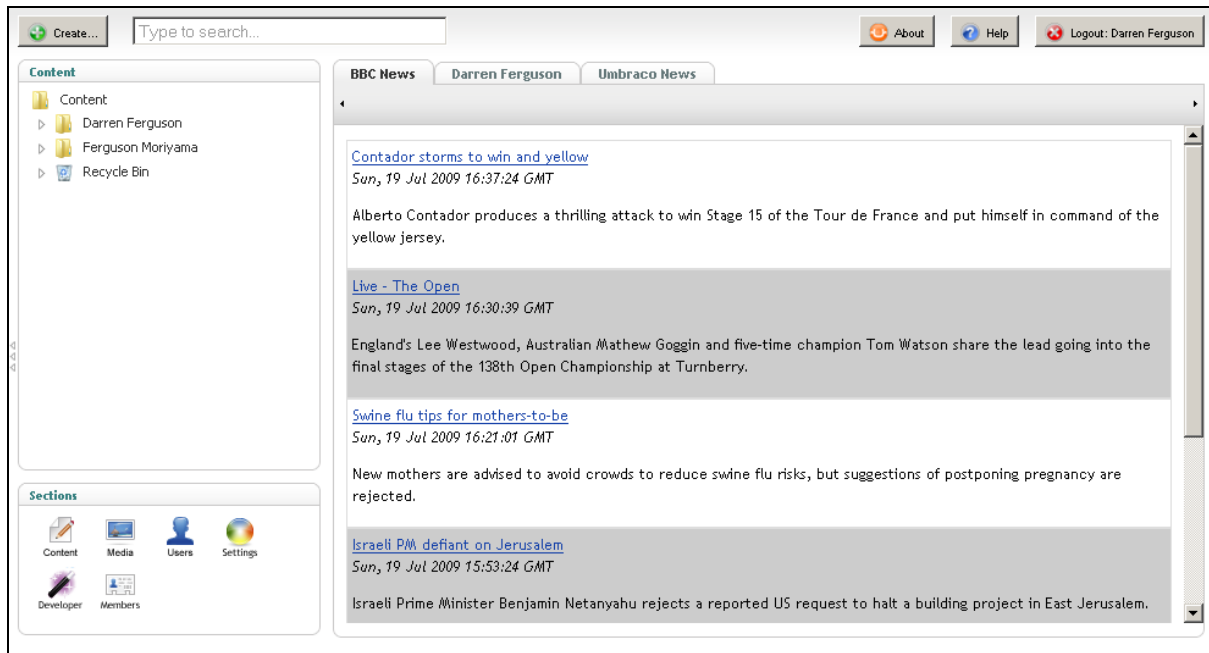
Create... Type to search...

About Help Logout: Darren Ferguson

Content

Content
Darren Ferguson
Ferguson Moriyama
Recycle Bin

Sections

Content Media Users Settings
Developer Members

BBC News | Darren Ferguson | Umbraco News

Contador storms to win and yellow
Sun, 19 Jul 2009 16:37:24 GMT

Alberto Contador produces a thrilling attack to win Stage 15 of the Tour de France and put himself in command of the yellow jersey.

Live - The Open
Sun, 19 Jul 2009 16:30:39 GMT

England's Lee Westwood, Australian Mathew Goggin and five-time champion Tom Watson share the lead going into the final stages of the 138th Open Championship at Turnberry.

Swine flu tips for mothers-to-be
Sun, 19 Jul 2009 16:21:01 GMT

New mothers are advised to avoid crowds to reduce swine flu risks, but suggestions of postponing pregnancy are rejected.

Israeli PM defiant on Jerusalem
Sun, 19 Jul 2009 15:53:24 GMT

Israeli Prime Minister Benjamin Netanyahu rejects a reported US request to halt a building project in East Jerusalem.